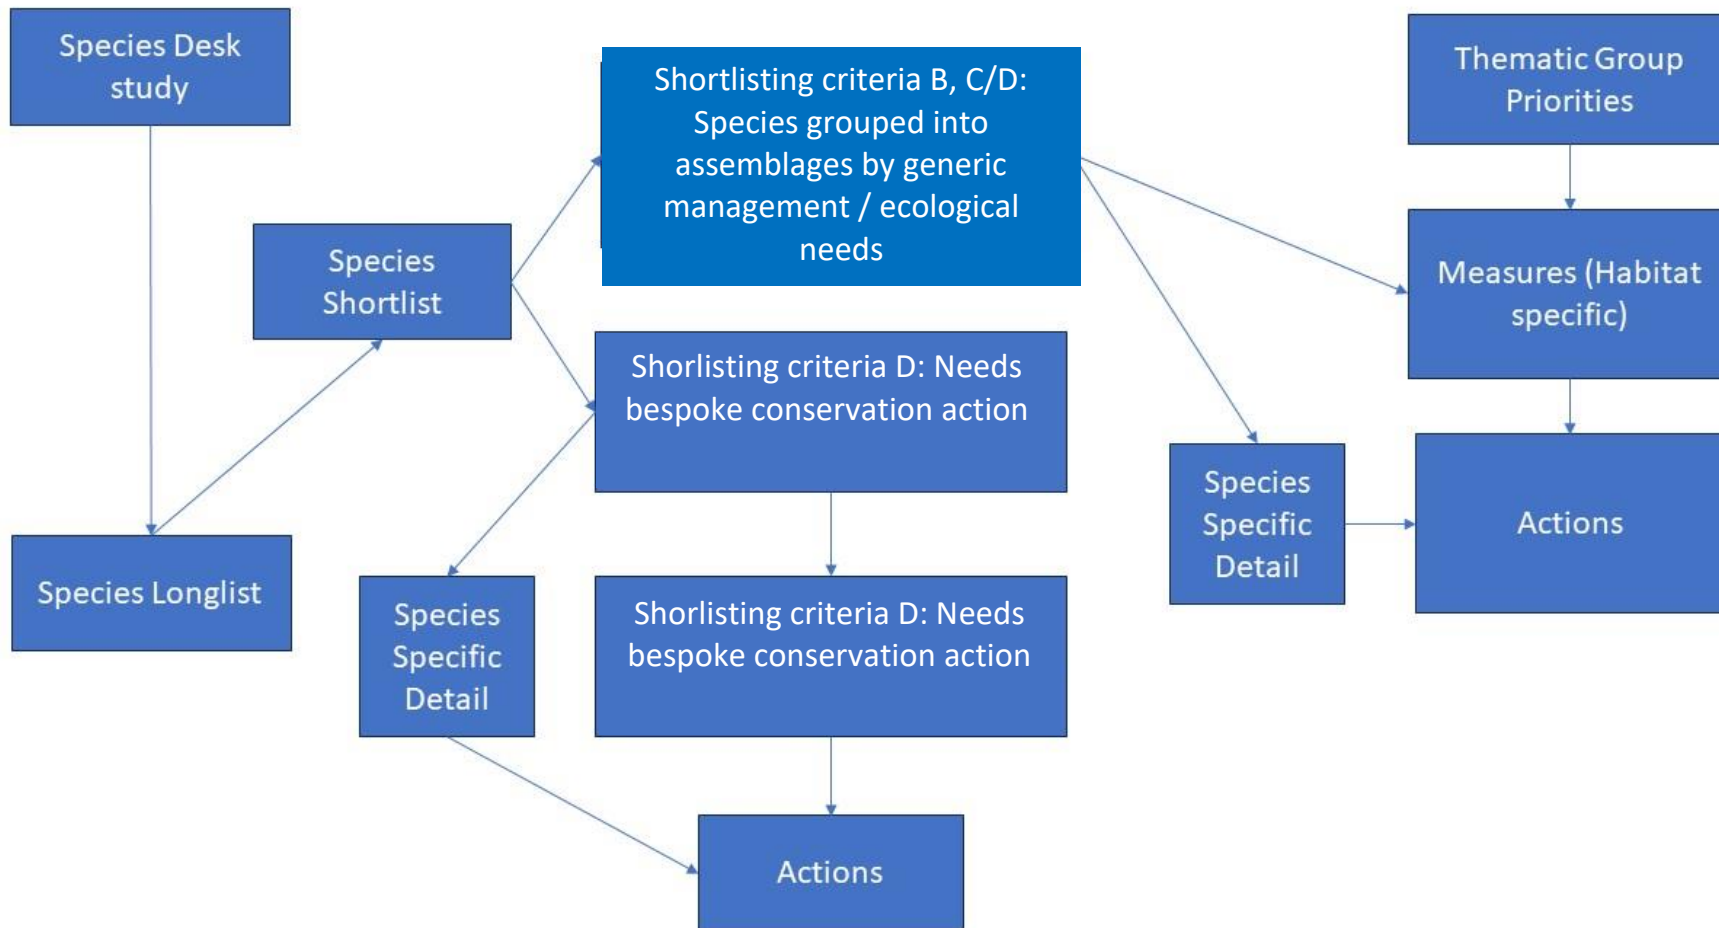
Species Desk study

Species Shortlist

Species Longlist

Shortlisting criteria B, C/D: Species grouped into assemblages by generic management / ecological needs

Shorlisting criteria D: Needs bespoke conservation action

Species Specific Detail

Shorlisting criteria D: Needs bespoke conservation action

Actions

Thematic Group Priorities

Measures (Habitat specific)

Species Specific Detail

Actions